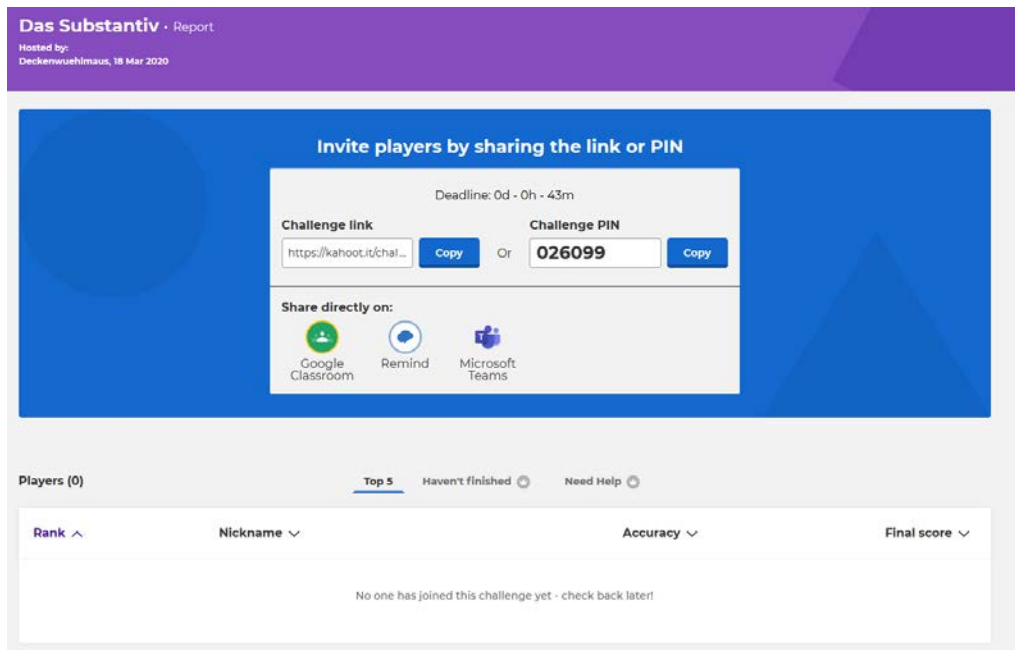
Das Substantiv · Report
Hosted by:
Deckenwuehlmaus, 18 Mar 2020

Invite players by sharing the link or PIN

Deadline: 0d - 0h - 43m

Challenge link
https://kahoot.it/chal...
Copy
Or
Challenge PIN
026099
Copy

Share directly on:
Google Classroom
Remind
Microsoft Teams

Players (0)
Top 5
Haven't finished
Need Help

| Rank | Nickname | Accuracy | Final score |
|---|---|---|---|

No one has joined this challenge yet - check back later!